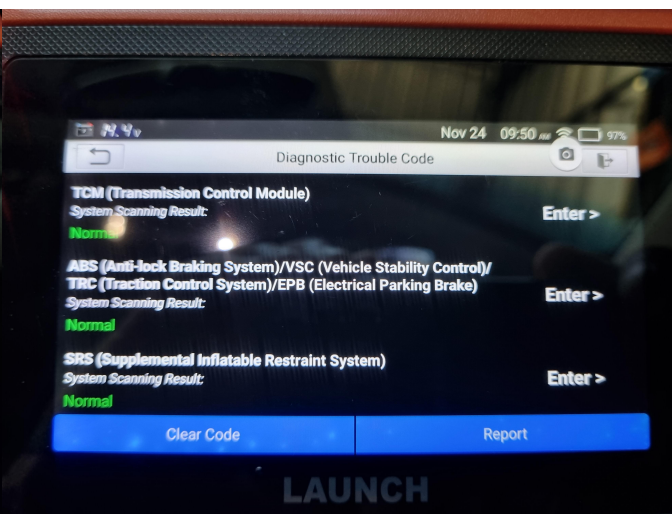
Nov 24 09:50 AM 97%

Diagnostic Trouble Code

TCM (Transmission Control Module)
System Scanning Result:
Normal
Enter >

ABS (Anti-lock Braking System)/VSC (Vehicle Stability Control)/TRC (Traction Control System)/EPB (Electrical Parking Brake)
System Scanning Result:
Normal
Enter >

SRS (Supplemental Inflatable Restraint System)
System Scanning Result:
Normal
Enter >

Clear Code
Report

LAUNCH